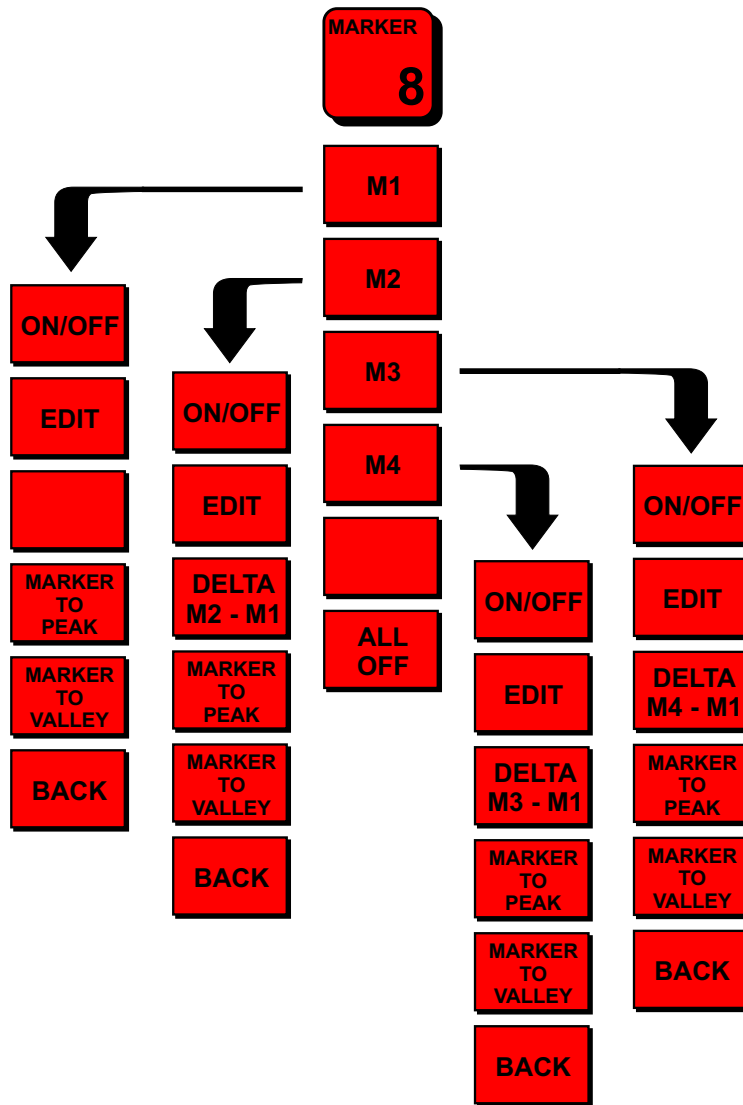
MARKER
8

M1
M2
M3
M4
ALL OFF

ON/OFF
EDIT
MARKER TO PEAK
MARKER TO VALLEY
BACK

ON/OFF
EDIT
DELTA M2 - M1
MARKER TO PEAK
MARKER TO VALLEY
BACK

ON/OFF
EDIT
DELTA M3 - M1
MARKER TO PEAK
MARKER TO VALLEY
BACK

ON/OFF
EDIT
DELTA M4 - M1
MARKER TO PEAK
MARKER TO VALLEY
BACK